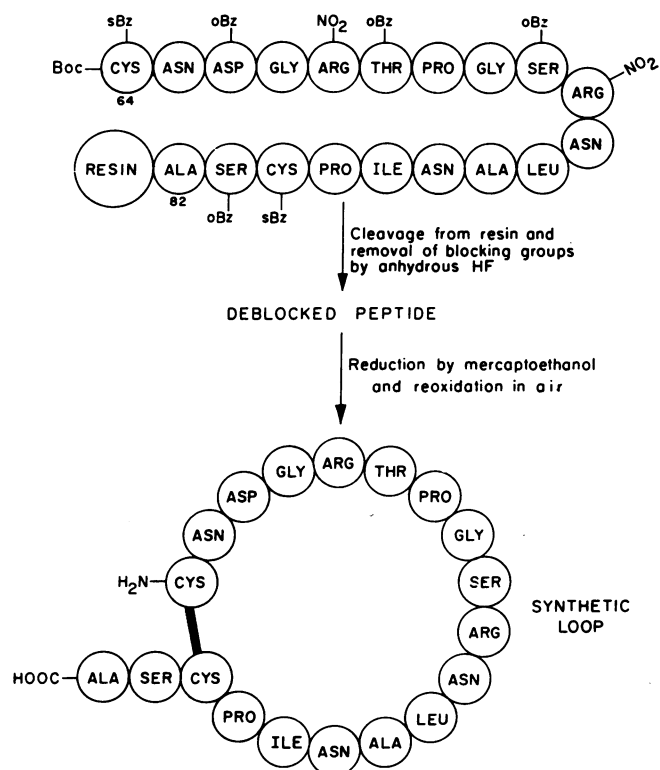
sBz oBz $NO_2$ oBz oBz

Boc — CYS ASN ASP GLY ARG THR PRO GLY SER ARG — $NO_2$

64

ASN

RESIN ALA SER CYS PRO ILE ASN ALA LEU

82

oBz sBz

Cleavage from resin and removal of blocking groups by anhydrous HF

DEBLOCKED PEPTIDE

Reduction by mercaptoethanol and reoxidation in air

GLY ARG THR

ASP PRO

ASN GLY

$H_2N$— CYS SER

SYNTHETIC LOOP

ARG

HOOC — ALA SER CYS ASN

PRO LEU

ILE ASN ALA